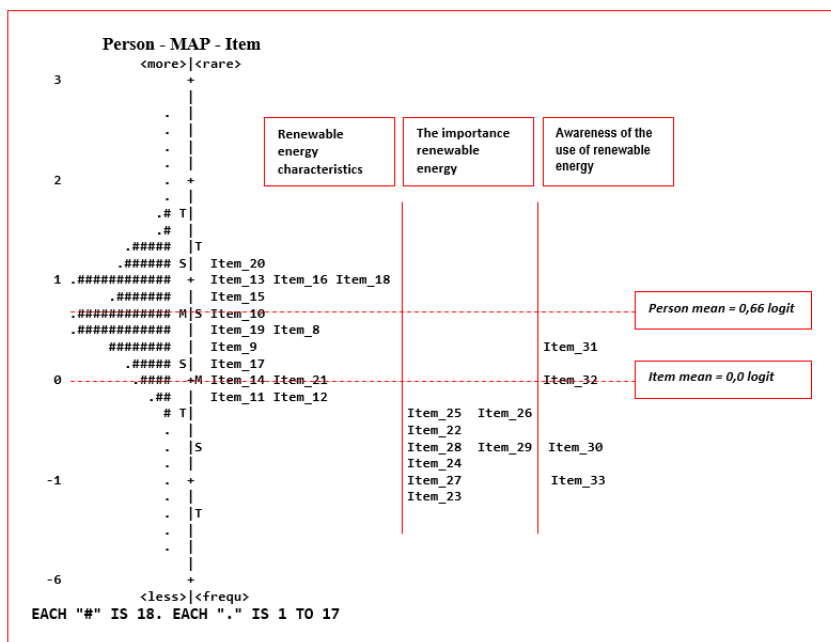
Person - MAP - Item

<more>|<rare>

Renewable energy characteristics

The importance renewable energy

Awareness of the use of renewable energy

| | | |
|---|---|---|
| 3 | + | |
| | \| | |
| | . \| | |
| | . \| | |
| | . \| | |
| | . \| | |
| 2 | . + | |
| | . \| | |
| | .# T\| | |
| | .# \| | |
| | .##### \|T | |
| | .###### S\| | Item_20 |
| 1 | .############ + | Item_13 Item_16 Item_18 |
| | .####### \| | Item_15 |
| | .############ M\|S | Item_10 |
| | .############ \| | Item_19 Item_8 |
| | ######## \| | Item_9 Item_31 |
| | .##### S\| | Item_17 |
| 0 | .#### +M | Item_14 Item_21 Item_32 |
| | .## \| | Item_11 Item_12 |
| | # T\| | Item_25 Item_26 |
| | . \| | Item_22 |
| | . \|S | Item_28 Item_29 Item_30 |
| | . \| | Item_24 |
| -1 | . + | Item_27 Item_33 |
| | . \| | Item_23 |
| | . \|T | |
| | . \| | |
| | . \| | |
| | \| | |
| -6 | + | |

Person mean = 0,66 logit

Item mean = 0,0 logit

<less>|<frequ>

EACH "#" IS 18. EACH "." IS 1 TO 17